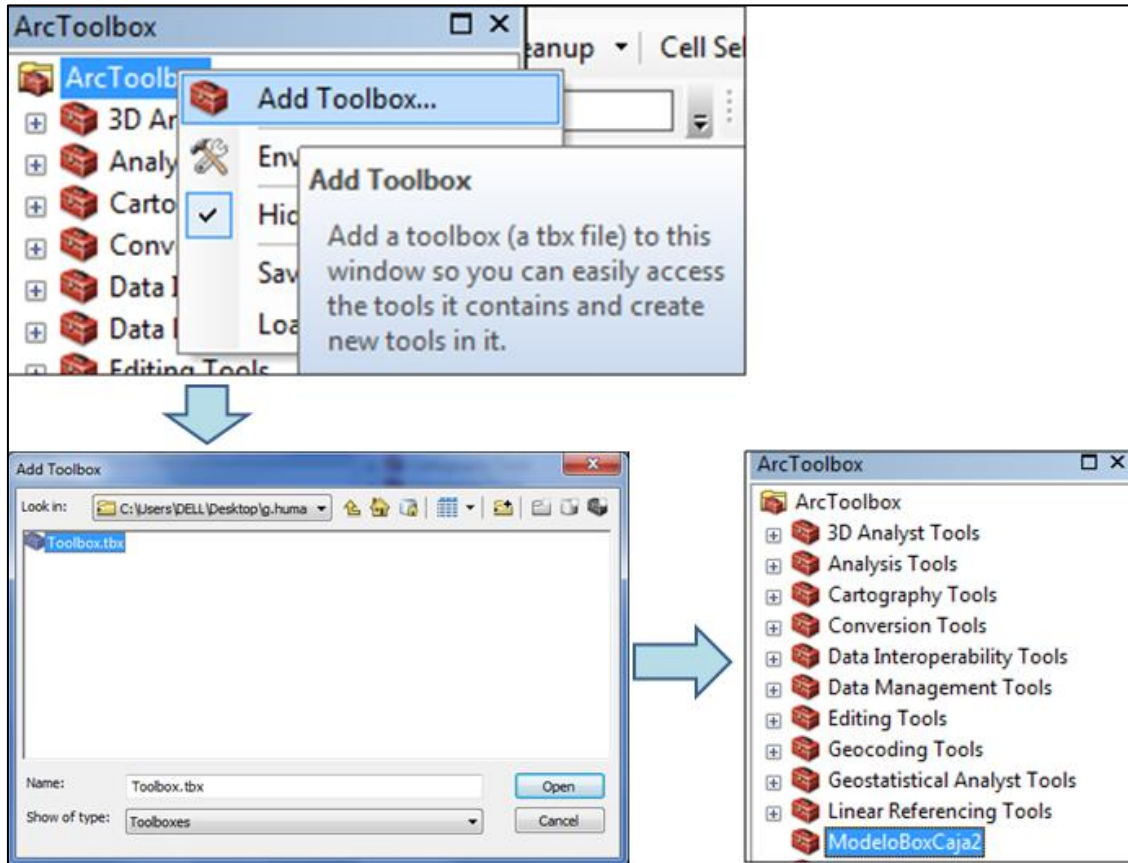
ArcToolbox

ArcToolb
3D Ar
Analy
Carto
Conv
Data I
Data I
Editing Tools

eanup ▾ Cell Sel

Add Toolbox...
Env
Hid
Sav
Loa

Add Toolbox
Add a toolbox (a tbx file) to this window so you can easily access the tools it contains and create new tools in it.

Add Toolbox
Look in: C:\Users\DELL\Desktop\g.huma
Toolbox.tbx
Name: Toolbox.tbx
Open
Show of type: Toolboxes
Cancel

ArcToolbox
ArcToolbox
3D Analyst Tools
Analysis Tools
Cartography Tools
Conversion Tools
Data Interoperability Tools
Data Management Tools
Editing Tools
Geocoding Tools
Geostatistical Analyst Tools
Linear Referencing Tools
ModeloBoxCaja2